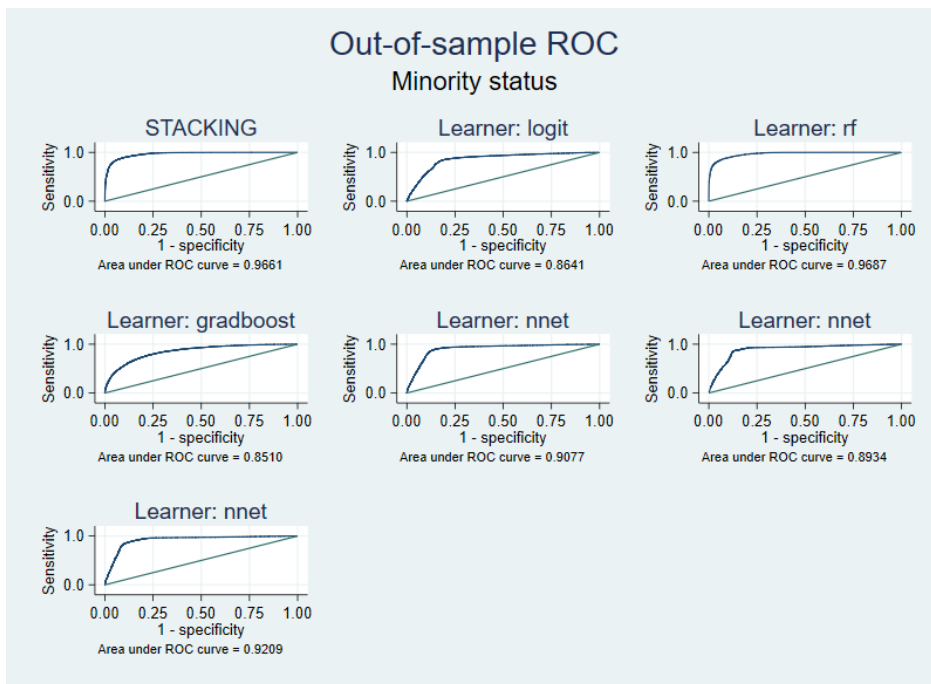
Out-of-sample ROC
Minority status

STACKING
Sensitivity
1.0
0.0
0.00 0.25 0.50 0.75 1.00
1 - specificity
Area under ROC curve = 0.9661

Learner: logit
Sensitivity
1.0
0.0
0.00 0.25 0.50 0.75 1.00
1 - specificity
Area under ROC curve = 0.8641

Learner: rf
Sensitivity
1.0
0.0
0.00 0.25 0.50 0.75 1.00
1 - specificity
Area under ROC curve = 0.9687

Learner: gradboost
Sensitivity
1.0
0.0
0.00 0.25 0.50 0.75 1.00
1 - specificity
Area under ROC curve = 0.8510

Learner: nnet
Sensitivity
1.0
0.0
0.00 0.25 0.50 0.75 1.00
1 - specificity
Area under ROC curve = 0.9077

Learner: nnet
Sensitivity
1.0
0.0
0.00 0.25 0.50 0.75 1.00
1 - specificity
Area under ROC curve = 0.8934

Learner: nnet
Sensitivity
1.0
0.0
0.00 0.25 0.50 0.75 1.00
1 - specificity
Area under ROC curve = 0.9209